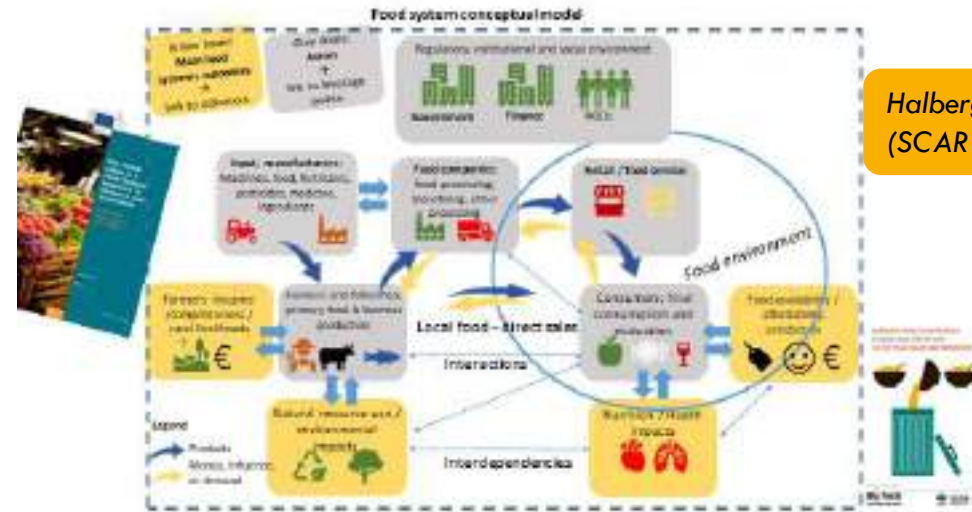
Food system conceptual model

Halberg
(SCAR

Regulatory, institutional and social environment

Governance

Finance

NGOs

Input, manufacturers: Machinery, feed, fertilizers, pesticides, medicine, ingredients

Food companies: Food processing, distributing, other processing

Retail / food service

Food environment

Farmers' income (employment) / rural livelihoods

Farmers and fisheries, primary food & biomass production

Local food – direct sales

Consumers: final consumption and evaluation

Food availability / affordability / preferences

Interactions

Natural resource use / environmental impacts

Interdependencies

Nutrition / Health impacts

Legend

Products

Money, influence, demand